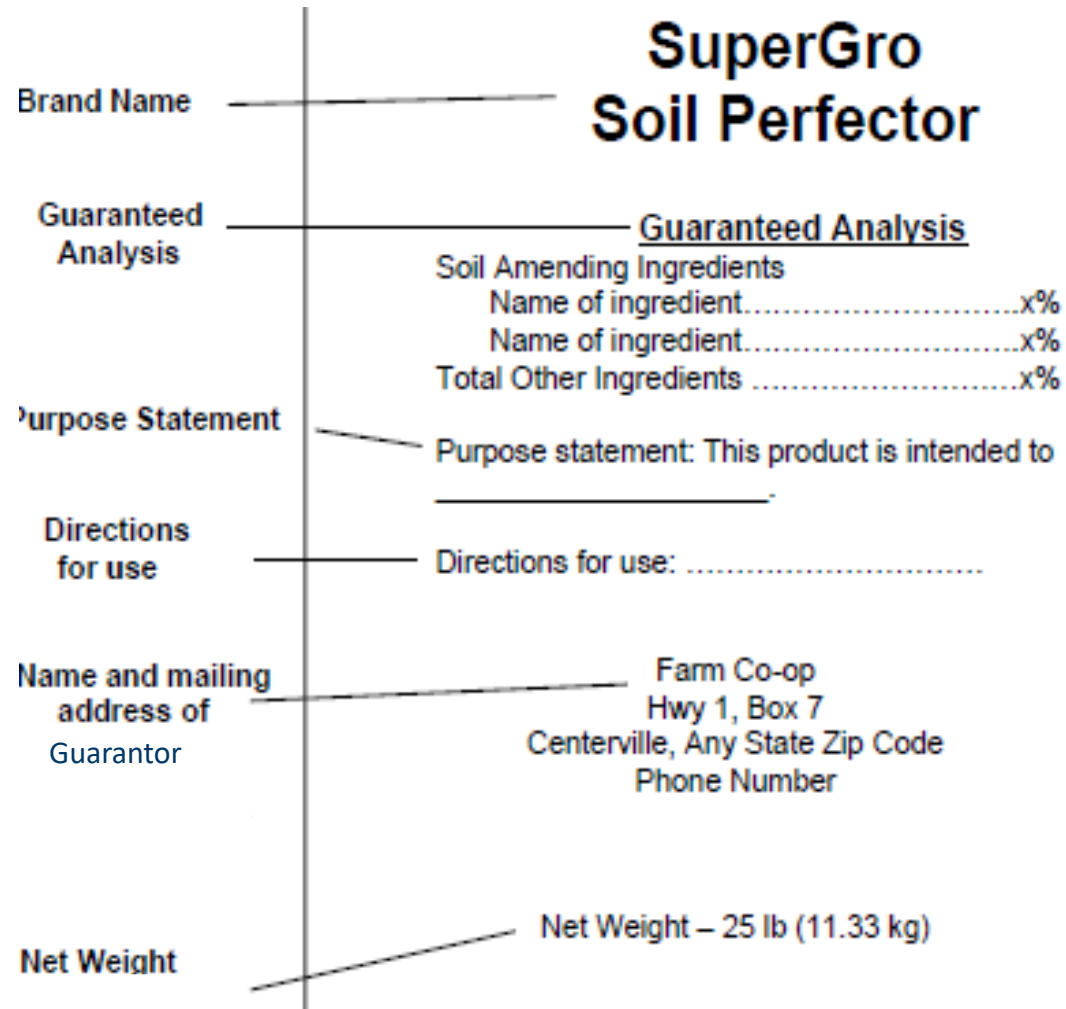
Brand Name

SuperGro
Soil Perfector

Guaranteed Analysis

Guaranteed Analysis
Soil Amending Ingredients
Name of ingredient.............................x%
Name of ingredient.............................x%
Total Other Ingredients ............................x%

urpose Statement

Purpose statement: This product is intended to ____________________.

Directions for use

Directions for use: ...............................

Name and mailing address of Guarantor

Farm Co-op
Hwy 1, Box 7
Centerville, Any State Zip Code
Phone Number

Net Weight

Net Weight – 25 lb (11.33 kg)